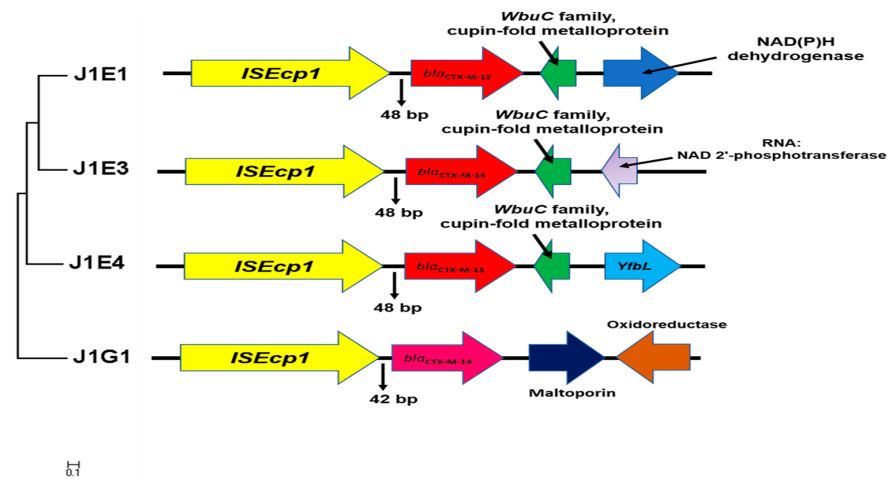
J1E1

ISEcp1

48 bp

$bla_{CTX-M-15}$

WbuC family, cupin-fold metalloprotein

NAD(P)H dehydrogenase

J1E3

ISEcp1

48 bp

$bla_{CTX-M-15}$

WbuC family, cupin-fold metalloprotein

RNA: NAD 2'-phosphotransferase

J1E4

ISEcp1

48 bp

$bla_{CTX-M-15}$

WbuC family, cupin-fold metalloprotein

YfbL

J1G1

ISEcp1

42 bp

$bla_{CTX-M-14}$

Maltoporin

Oxidoreductase

0.1